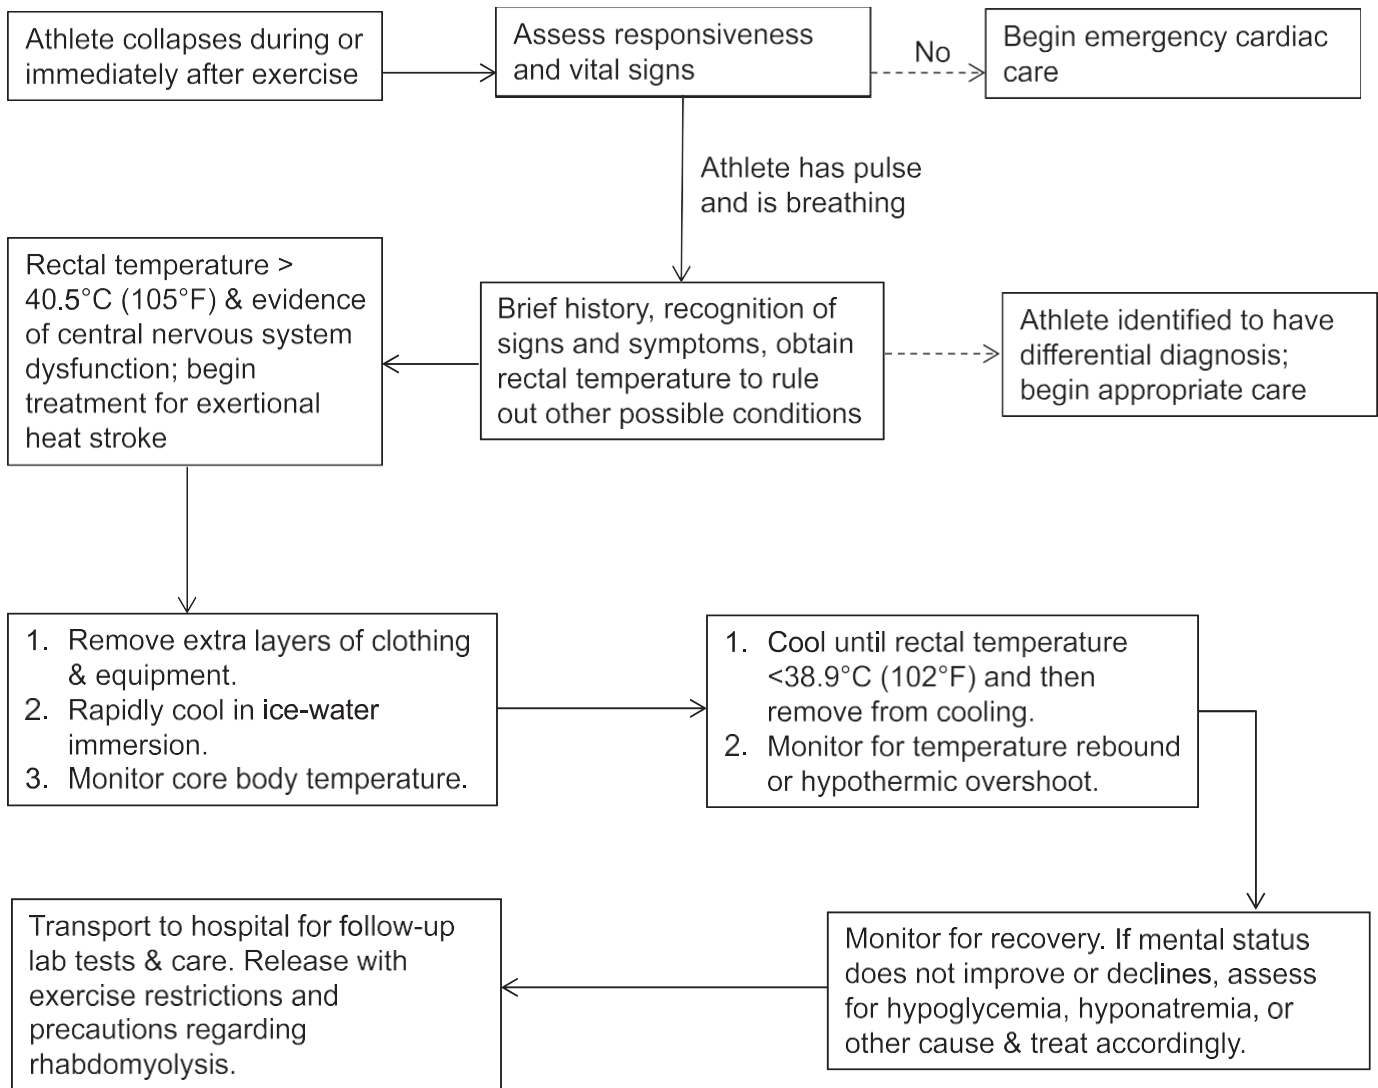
Athlete collapses during or immediately after exercise

Assess responsiveness and vital signs

No

Begin emergency cardiac care

Athlete has pulse and is breathing

Rectal temperature > 40.5°C (105°F) & evidence of central nervous system dysfunction; begin treatment for exertional heat stroke

Brief history, recognition of signs and symptoms, obtain rectal temperature to rule out other possible conditions

Athlete identified to have differential diagnosis; begin appropriate care

1. Remove extra layers of clothing & equipment.
2. Rapidly cool in ice-water immersion.
3. Monitor core body temperature.

1. Cool until rectal temperature <38.9°C (102°F) and then remove from cooling.
2. Monitor for temperature rebound or hypothermic overshoot.

Transport to hospital for follow-up lab tests & care. Release with exercise restrictions and precautions regarding rhabdomyolysis.

Monitor for recovery. If mental status does not improve or declines, assess for hypoglycemia, hyponatremia, or other cause & treat accordingly.